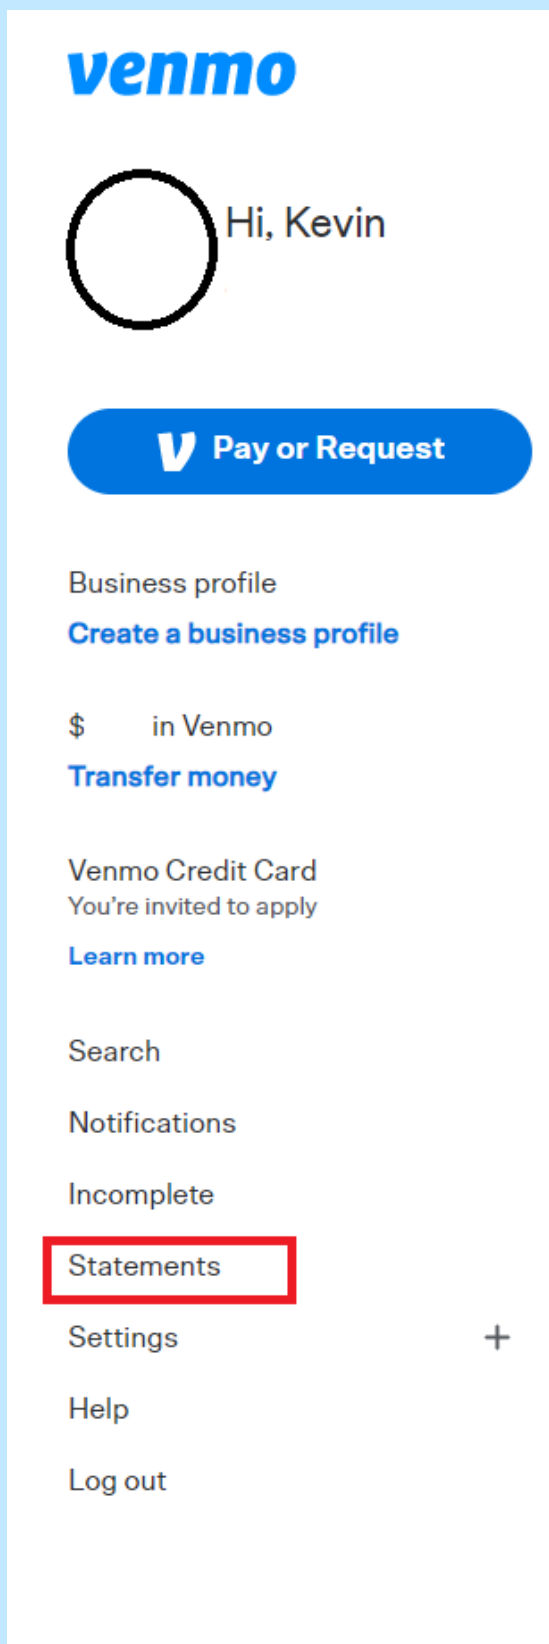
venmo

Hi, Kevin

Pay or Request

Business profile
Create a business profile

$ in Venmo
Transfer money

Venmo Credit Card
You're invited to apply
Learn more

Search

Notifications

Incomplete

Statements

Settings +

Help

Log out